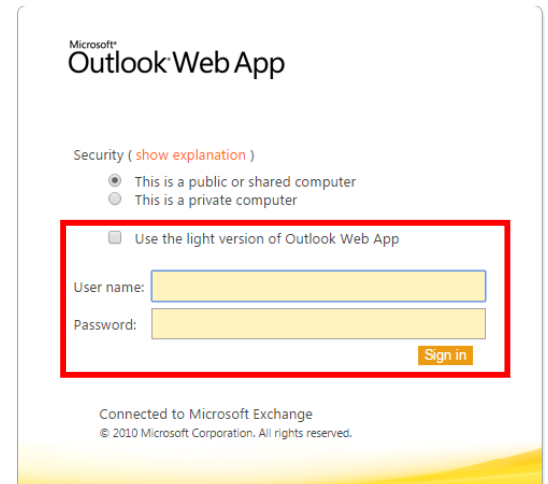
Microsoft®
Outlook Web App

Security ( show explanation )

This is a public or shared computer

This is a private computer

Use the light version of Outlook Web App

User name:

Password:

Sign in

Connected to Microsoft Exchange

© 2010 Microsoft Corporation. All rights reserved.